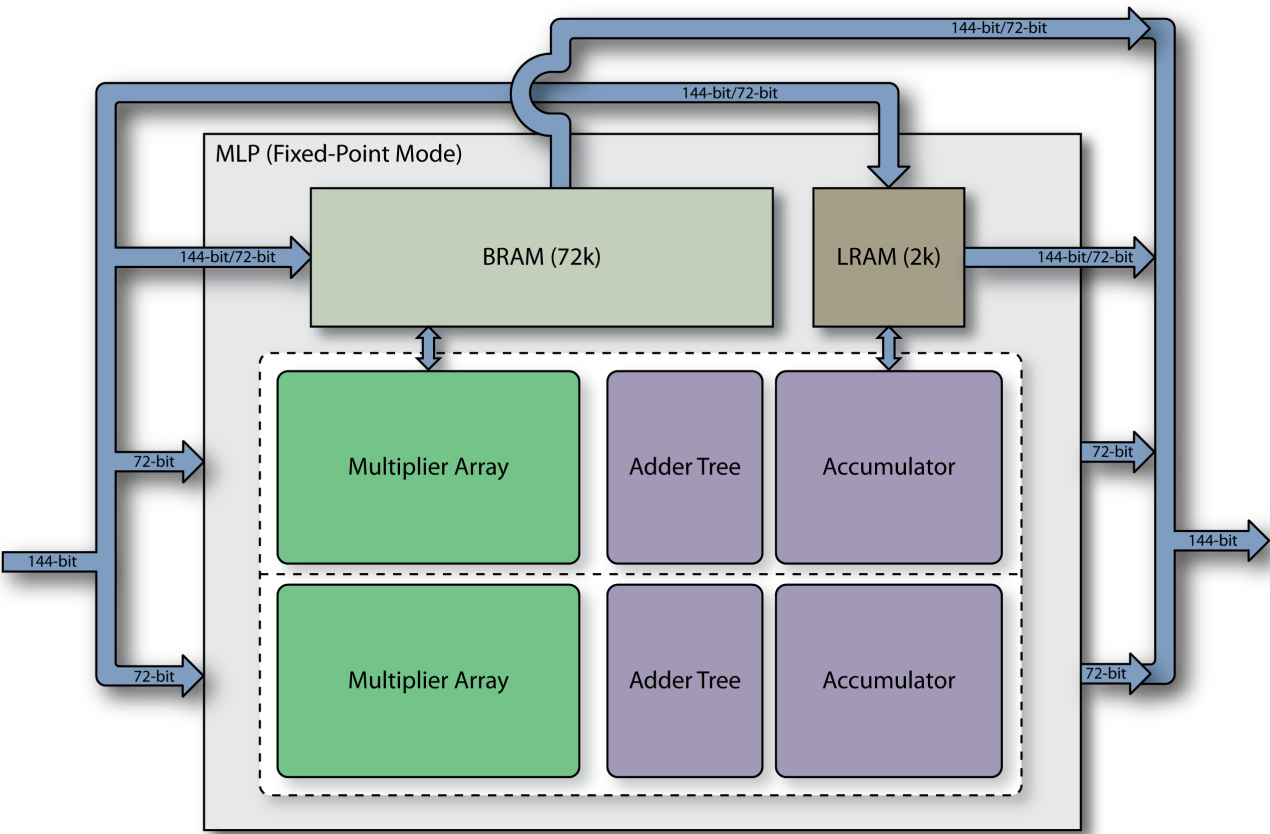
144-bit/72-bit

144-bit/72-bit

MLP (Fixed-Point Mode)

144-bit/72-bit

BRAM (72k)

LRAM (2k)

144-bit/72-bit

72-bit

Multiplier Array

Adder Tree

Accumulator

72-bit

144-bit

144-bit

Multiplier Array

Adder Tree

Accumulator

72-bit

72-bit